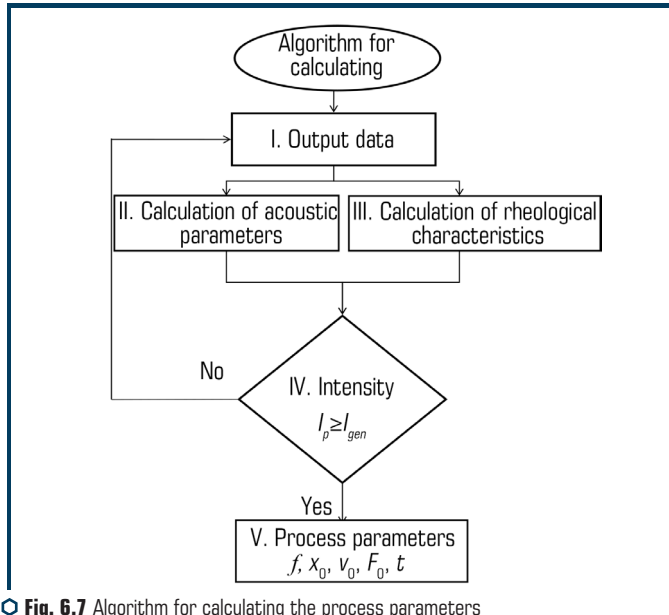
Algorithm for calculating

I. Output data

II. Calculation of acoustic parameters

III. Calculation of rheological characteristics

No

IV. Intensity

$I_p \geq I_{gen}$

Yes

V. Process parameters

$f, x_0, v_0, F_0, t$

○ **Fig. 6.7** Algorithm for calculating the process parameters